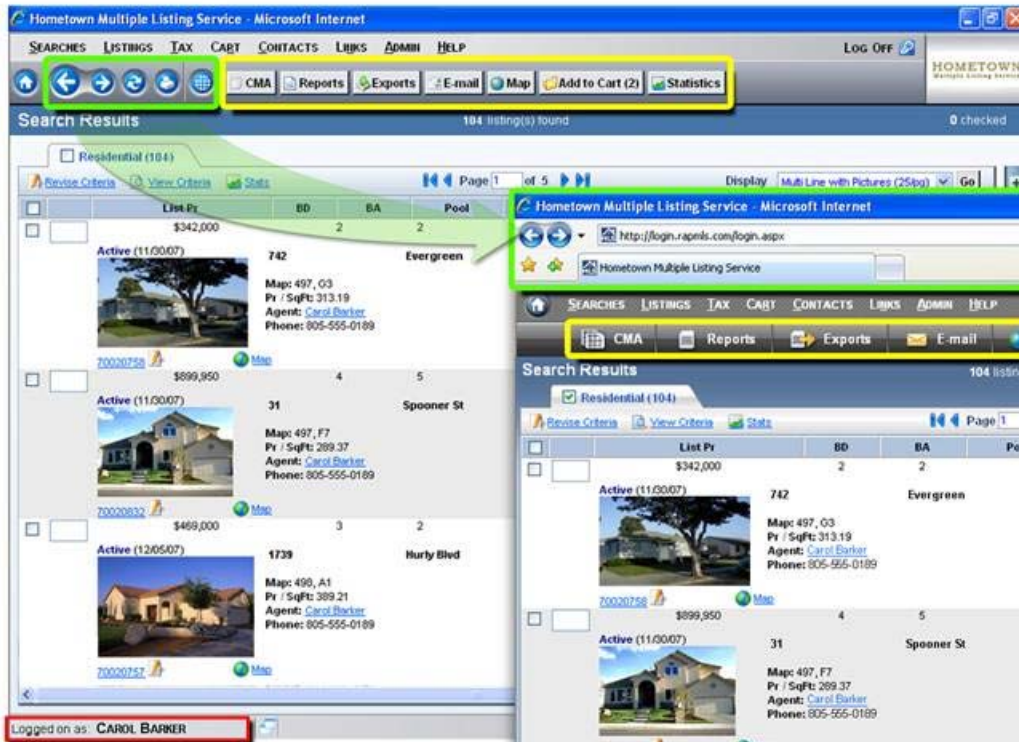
Hometown Multiple Listing Service - Microsoft Internet

SEARCHES LISTINGS TAX CART CONTACTS LINKS ADMIN HELP

LOG OFF

HOMETOWN
Multiple Listing Service

CMA Reports Exports E-mail Map Add to Cart (2) Statistics

Search Results

104 listing(s) found

0 checked

Residential (104)

Revise Criteria View Criteria Stats

Page 1 of 5

Display Multi Line with Pictures (25/pg) Go

| | List Pr | BD | BA | Pool |
|---|---|---|---|---|
| | $342,000 | 2 | 2 | |

Active (11/30/07)
742 Evergreen
Map: 497, G3
Pr / SqFt: 313.19
Agent: Carol Barker
Phone: 805-555-0189
70020758 Map

$899,950 4 5
Active (11/30/07)
31 Spooner St
Map: 497, F7
Pr / SqFt: 289.37
Agent: Carol Barker
Phone: 805-555-0189
70020832 Map

$469,000 3 2
Active (12/05/07)
1739 Hurly Blvd
Map: 498, A1
Pr / SqFt: 389.21
Agent: Carol Barker
Phone: 805-555-0189
70020757 Map

Logged on as CAROL BARKER

Hometown Multiple Listing Service - Microsoft Internet

http://login.rapmls.com/login.aspx

Hometown Multiple Listing Service

SEARCHES LISTINGS TAX CART CONTACTS LINKS ADMIN HELP

CMA Reports Exports E-mail

Search Results

104 listin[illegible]

Residential (104)

Revise Criteria View Criteria Stats

Page 1

| | List Pr | BD | BA | Po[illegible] |
|---|---|---|---|---|
| | $342,000 | 2 | 2 | |

Active (11/30/07)
742 Evergreen
Map: 497, G3
Pr / SqFt: 313.19
Agent: Carol Barker
Phone: 805-555-0189
70020758 Map

$899,950 4 5
Active (11/30/07)
31 Spooner St
Map: 497, F7
Pr / SqFt: 289.37
Agent: Carol Barker
Phone: 805-555-0189